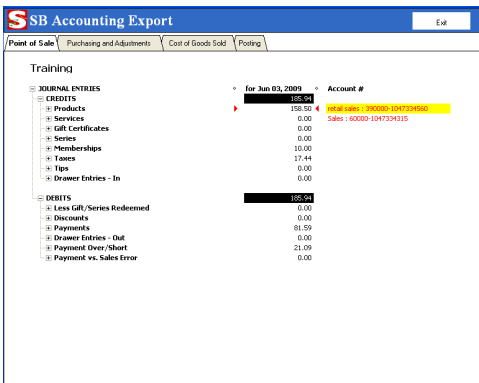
S SB Accounting Export

Exit

Point of Sale | Purchasing and Adjustments | Cost of Goods Sold | Posting

Training

| | for Jun 03, 2009 | Account # |
|---|---|---|
| JOURNAL ENTRIES | | |
| CREDITS | 185.94 | |
| Products | 158.50 | retail sales : 390000-1047334560 |
| | | Sales : 60000-1047334315 |
| Services | 0.00 | |
| Gift Certificates | 0.00 | |
| Series | 0.00 | |
| Memberships | 10.00 | |
| Taxes | 17.44 | |
| Tips | 0.00 | |
| Drawer Entries - In | 0.00 | |
| DEBITS | 185.94 | |
| Less Gift/Series Redeemed | 0.00 | |
| Discounts | 0.00 | |
| Payments | 81.59 | |
| Drawer Entries - Out | 0.00 | |
| Payment Over/Short | 21.09 | |
| Payment vs. Sales Error | 0.00 | |